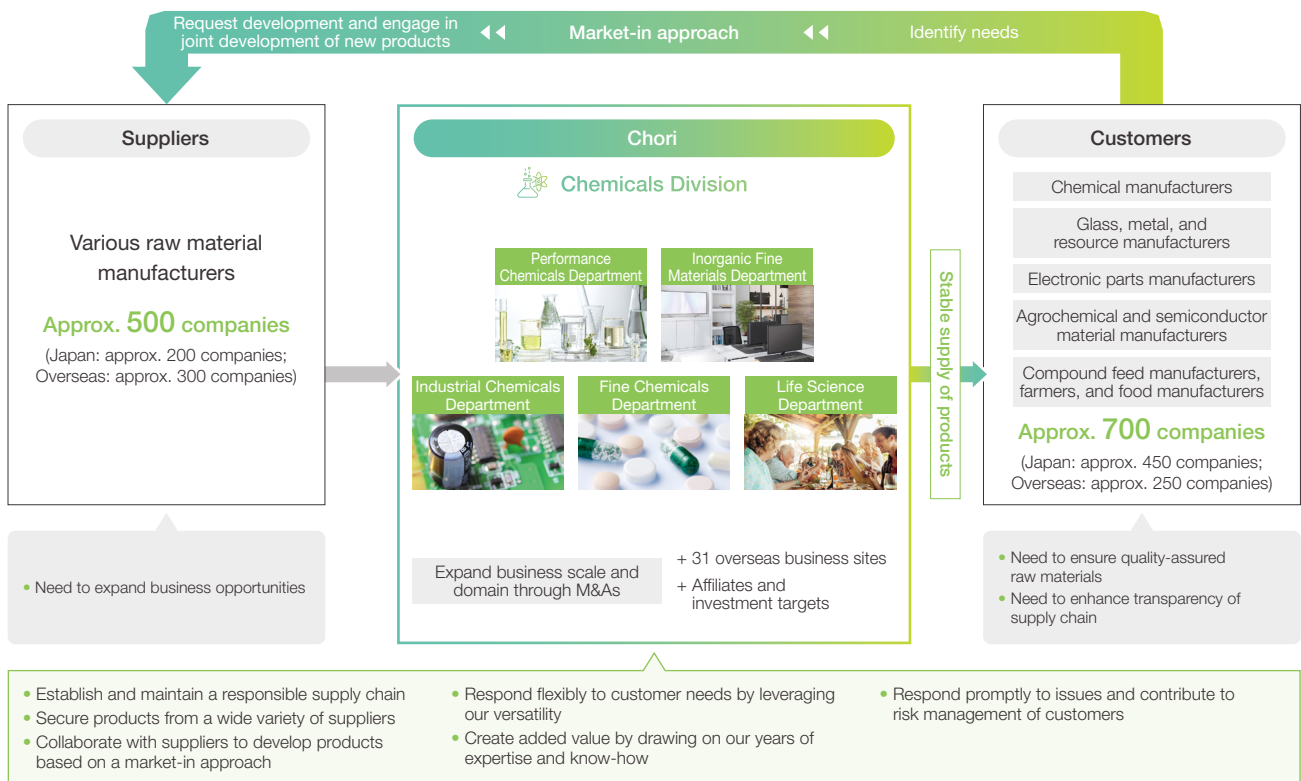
Request development and engage in joint development of new products

Market-in approach

Identify needs

Suppliers

Various raw material manufacturers

Approx. 500 companies

(Japan: approx. 200 companies; Overseas: approx. 300 companies)

• Need to expand business opportunities

Chori

Chemicals Division

Performance Chemicals Department

Inorganic Fine Materials Department

Industrial Chemicals Department

Fine Chemicals Department

Life Science Department

Expand business scale and domain through M&As

+ 31 overseas business sites

+ Affiliates and investment targets

Stable supply of products

Customers

Chemical manufacturers

Glass, metal, and resource manufacturers

Electronic parts manufacturers

Agrochemical and semiconductor material manufacturers

Compound feed manufacturers, farmers, and food manufacturers

Approx. 700 companies

(Japan: approx. 450 companies; Overseas: approx. 250 companies)

• Need to ensure quality-assured raw materials
• Need to enhance transparency of supply chain

• Establish and maintain a responsible supply chain
• Secure products from a wide variety of suppliers
• Collaborate with suppliers to develop products based on a market-in approach

• Respond flexibly to customer needs by leveraging our versatility
• Create added value by drawing on our years of expertise and know-how

• Respond promptly to issues and contribute to risk management of customers